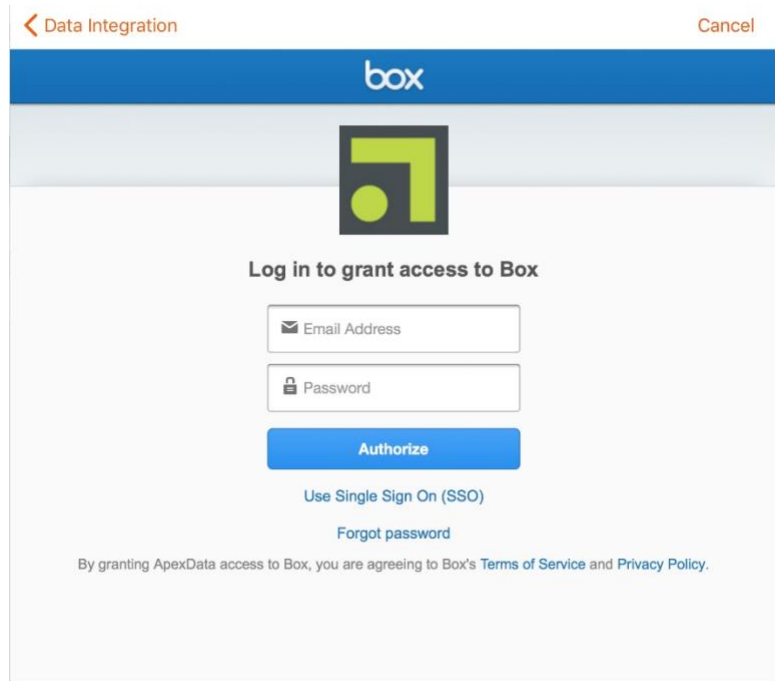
Data Integration

Cancel

box

Log in to grant access to Box

Email Address

Password

Authorize

Use Single Sign On (SSO)

Forgot password

By granting ApexData access to Box, you are agreeing to Box's Terms of Service and Privacy Policy.